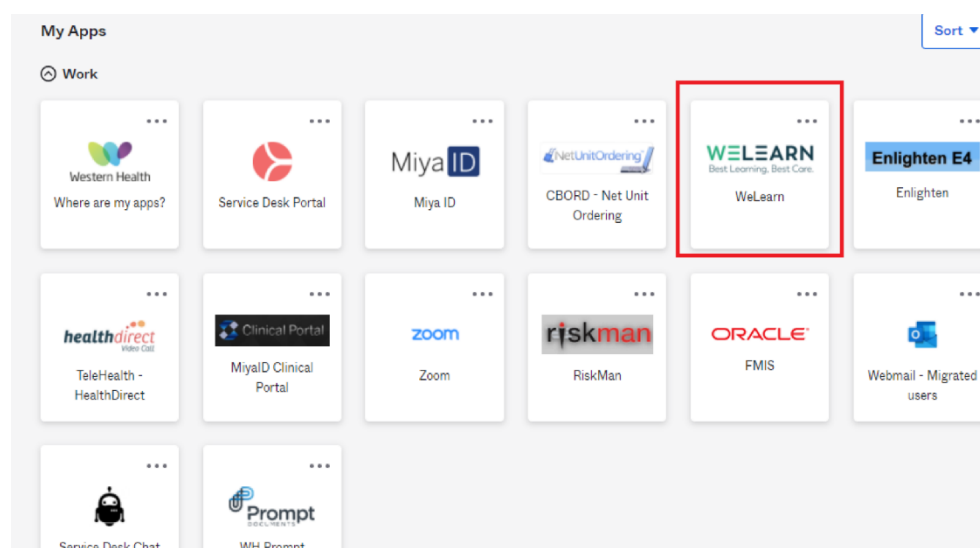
My Apps

Sort

Work

...
Western Health
Where are my apps?

...
Service Desk Portal

...
Miya ID
Miya ID

...
NetUnitOrdering
CBORD - Net Unit Ordering

...
WELEARN
Best Learning. Best Care.
WeLearn

...
Enlighten E4
Enlighten

...
healthdirect
Video Call
TeleHealth - HealthDirect

...
Clinical Portal
MiyaID Clinical Portal

...
zoom
Zoom

...
riskman
RiskMan

...
ORACLE
FMIS

...
Webmail - Migrated users

...
Service Desk Chat

...
Prompt
DOCUMENTS
WH Prompt